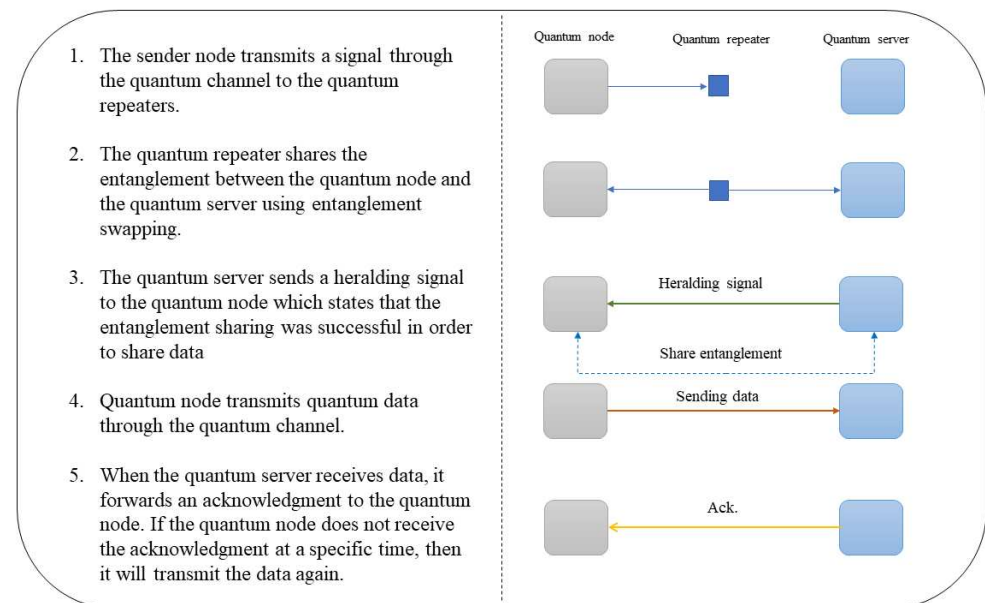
1. The sender node transmits a signal through the quantum channel to the quantum repeaters.

2. The quantum repeater shares the entanglement between the quantum node and the quantum server using entanglement swapping.

3. The quantum server sends a heralding signal to the quantum node which states that the entanglement sharing was successful in order to share data

4. Quantum node transmits quantum data through the quantum channel.

5. When the quantum server receives data, it forwards an acknowledgment to the quantum node. If the quantum node does not receive the acknowledgment at a specific time, then it will transmit the data again.

Quantum node

Quantum repeater

Quantum server

Heralding signal

Share entanglement

Sending data

Ack.